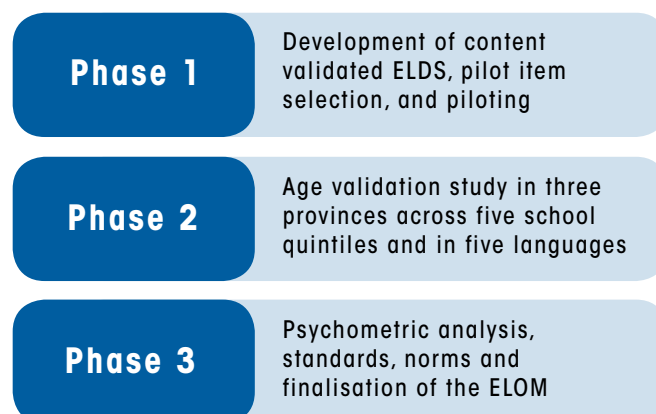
Phase 1

Development of content validated ELDS, pilot item selection, and piloting

Phase 2

Age validation study in three provinces across five school quintiles and in five languages

Phase 3

Psychometric analysis, standards, norms and finalisation of the ELOM